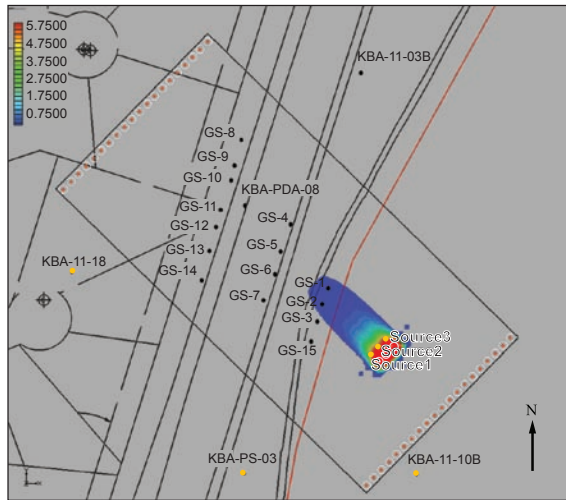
5.7500
4.7500
3.7500
2.7500
1.7500
0.7500

KBA-11-03B
GS-8
GS-9
GS-10
KBA-PDA-08
GS-11
GS-4
GS-12
GS-5
GS-13
KBA-11-18
GS-14
GS-6
GS-7
GS-1
GS-2
GS-3
GS-15
Source3
Source2
Source1
N
KBA-PS-03
KBA-11-10B